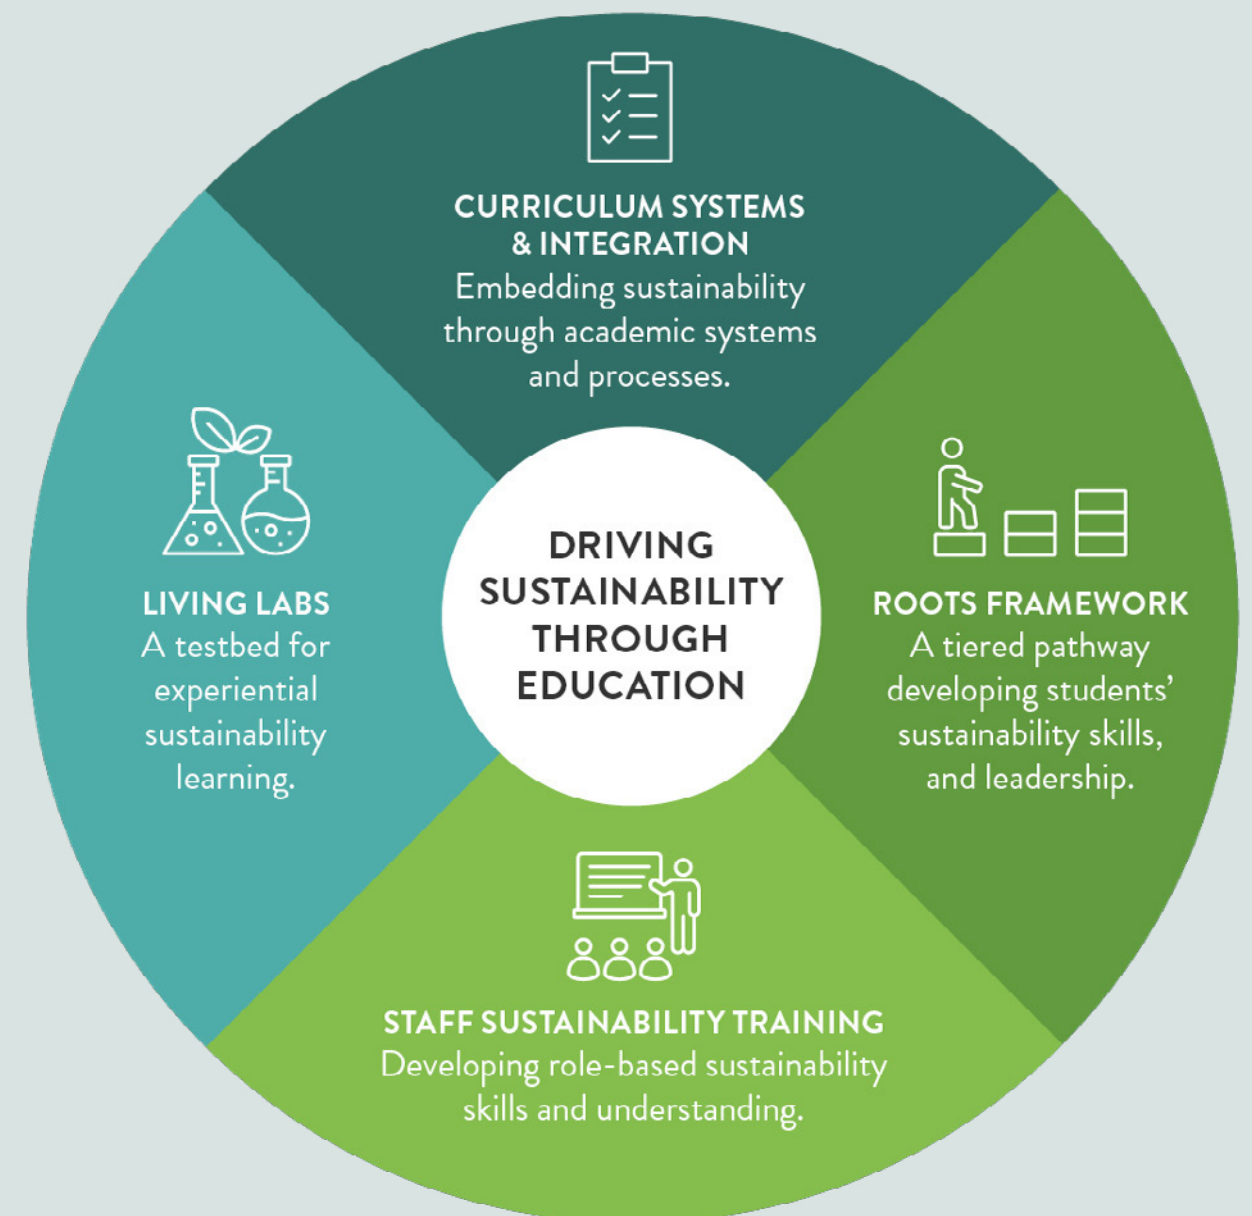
CURRICULUM SYSTEMS & INTEGRATION
Embedding sustainability through academic systems and processes.

LIVING LABS
A testbed for experiential sustainability learning.

DRIVING SUSTAINABILITY THROUGH EDUCATION

ROOTS FRAMEWORK
A tiered pathway developing students' sustainability skills, and leadership.

STAFF SUSTAINABILITY TRAINING
Developing role-based sustainability skills and understanding.